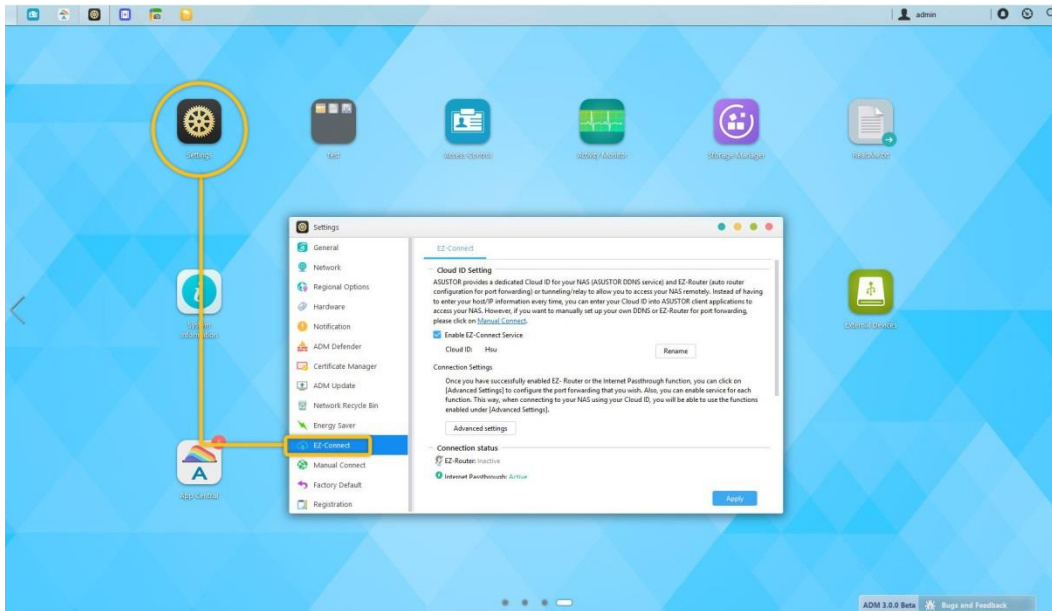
admin

Settings

Access Control

Activity Monitor

Storage Manager

External Devices

App Central

Settings

General
Network
Regional Options
Hardware
Notification
ADM Defender
Certificate Manager
ADM Update
Network Recycle Bin
Energy Saver
EZ-Connect
Manual Connect
Factory Default
Registration

EZ-Connect

Cloud ID Setting

ASUSTOR provides a dedicated Cloud ID for your NAS (ASUSTOR DDNS service) and EZ-Router (auto router configuration for port forwarding) or tunneling/relay to allow you to access your NAS remotely. Instead of having to enter your host/IP information every time, you can enter your Cloud ID into ASUSTOR client applications to access your NAS. However, if you want to manually set up your own DDNS or EZ-Router for port forwarding, please click on Manual Connect.

Enable EZ-Connect Service

Cloud ID: Hou

Rename

Connection Settings

Once you have successfully enabled EZ- Router or the Internet Passthrough function, you can click on [Advanced Settings] to configure the port forwarding that you wish. Also, you can enable service for each function. This way, when connecting to your NAS using your Cloud ID, you will be able to use the functions enabled under [Advanced Settings].

Advanced settings

Connection status

EZ-Router: Inactive

Internet Passthrough: Active

Apply

ADM 3.0.0 Beta Bugs and Feedback